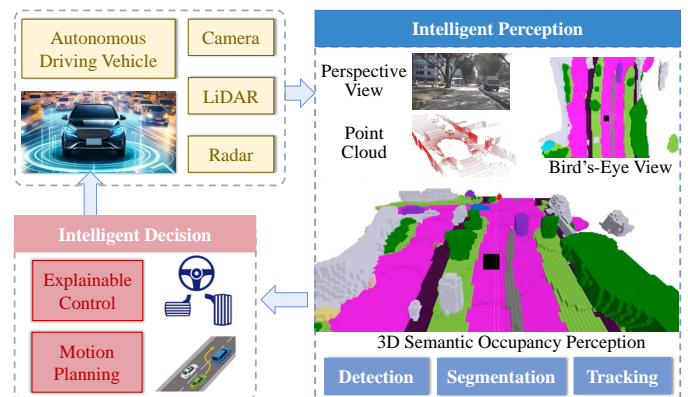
Autonomous Driving Vehicle

Camera

LiDAR

Radar

Intelligent Perception

Perspective View

Point Cloud

Bird's-Eye View

3D Semantic Occupancy Perception

Detection

Segmentation

Tracking

Intelligent Decision

Explainable Control

Motion Planning